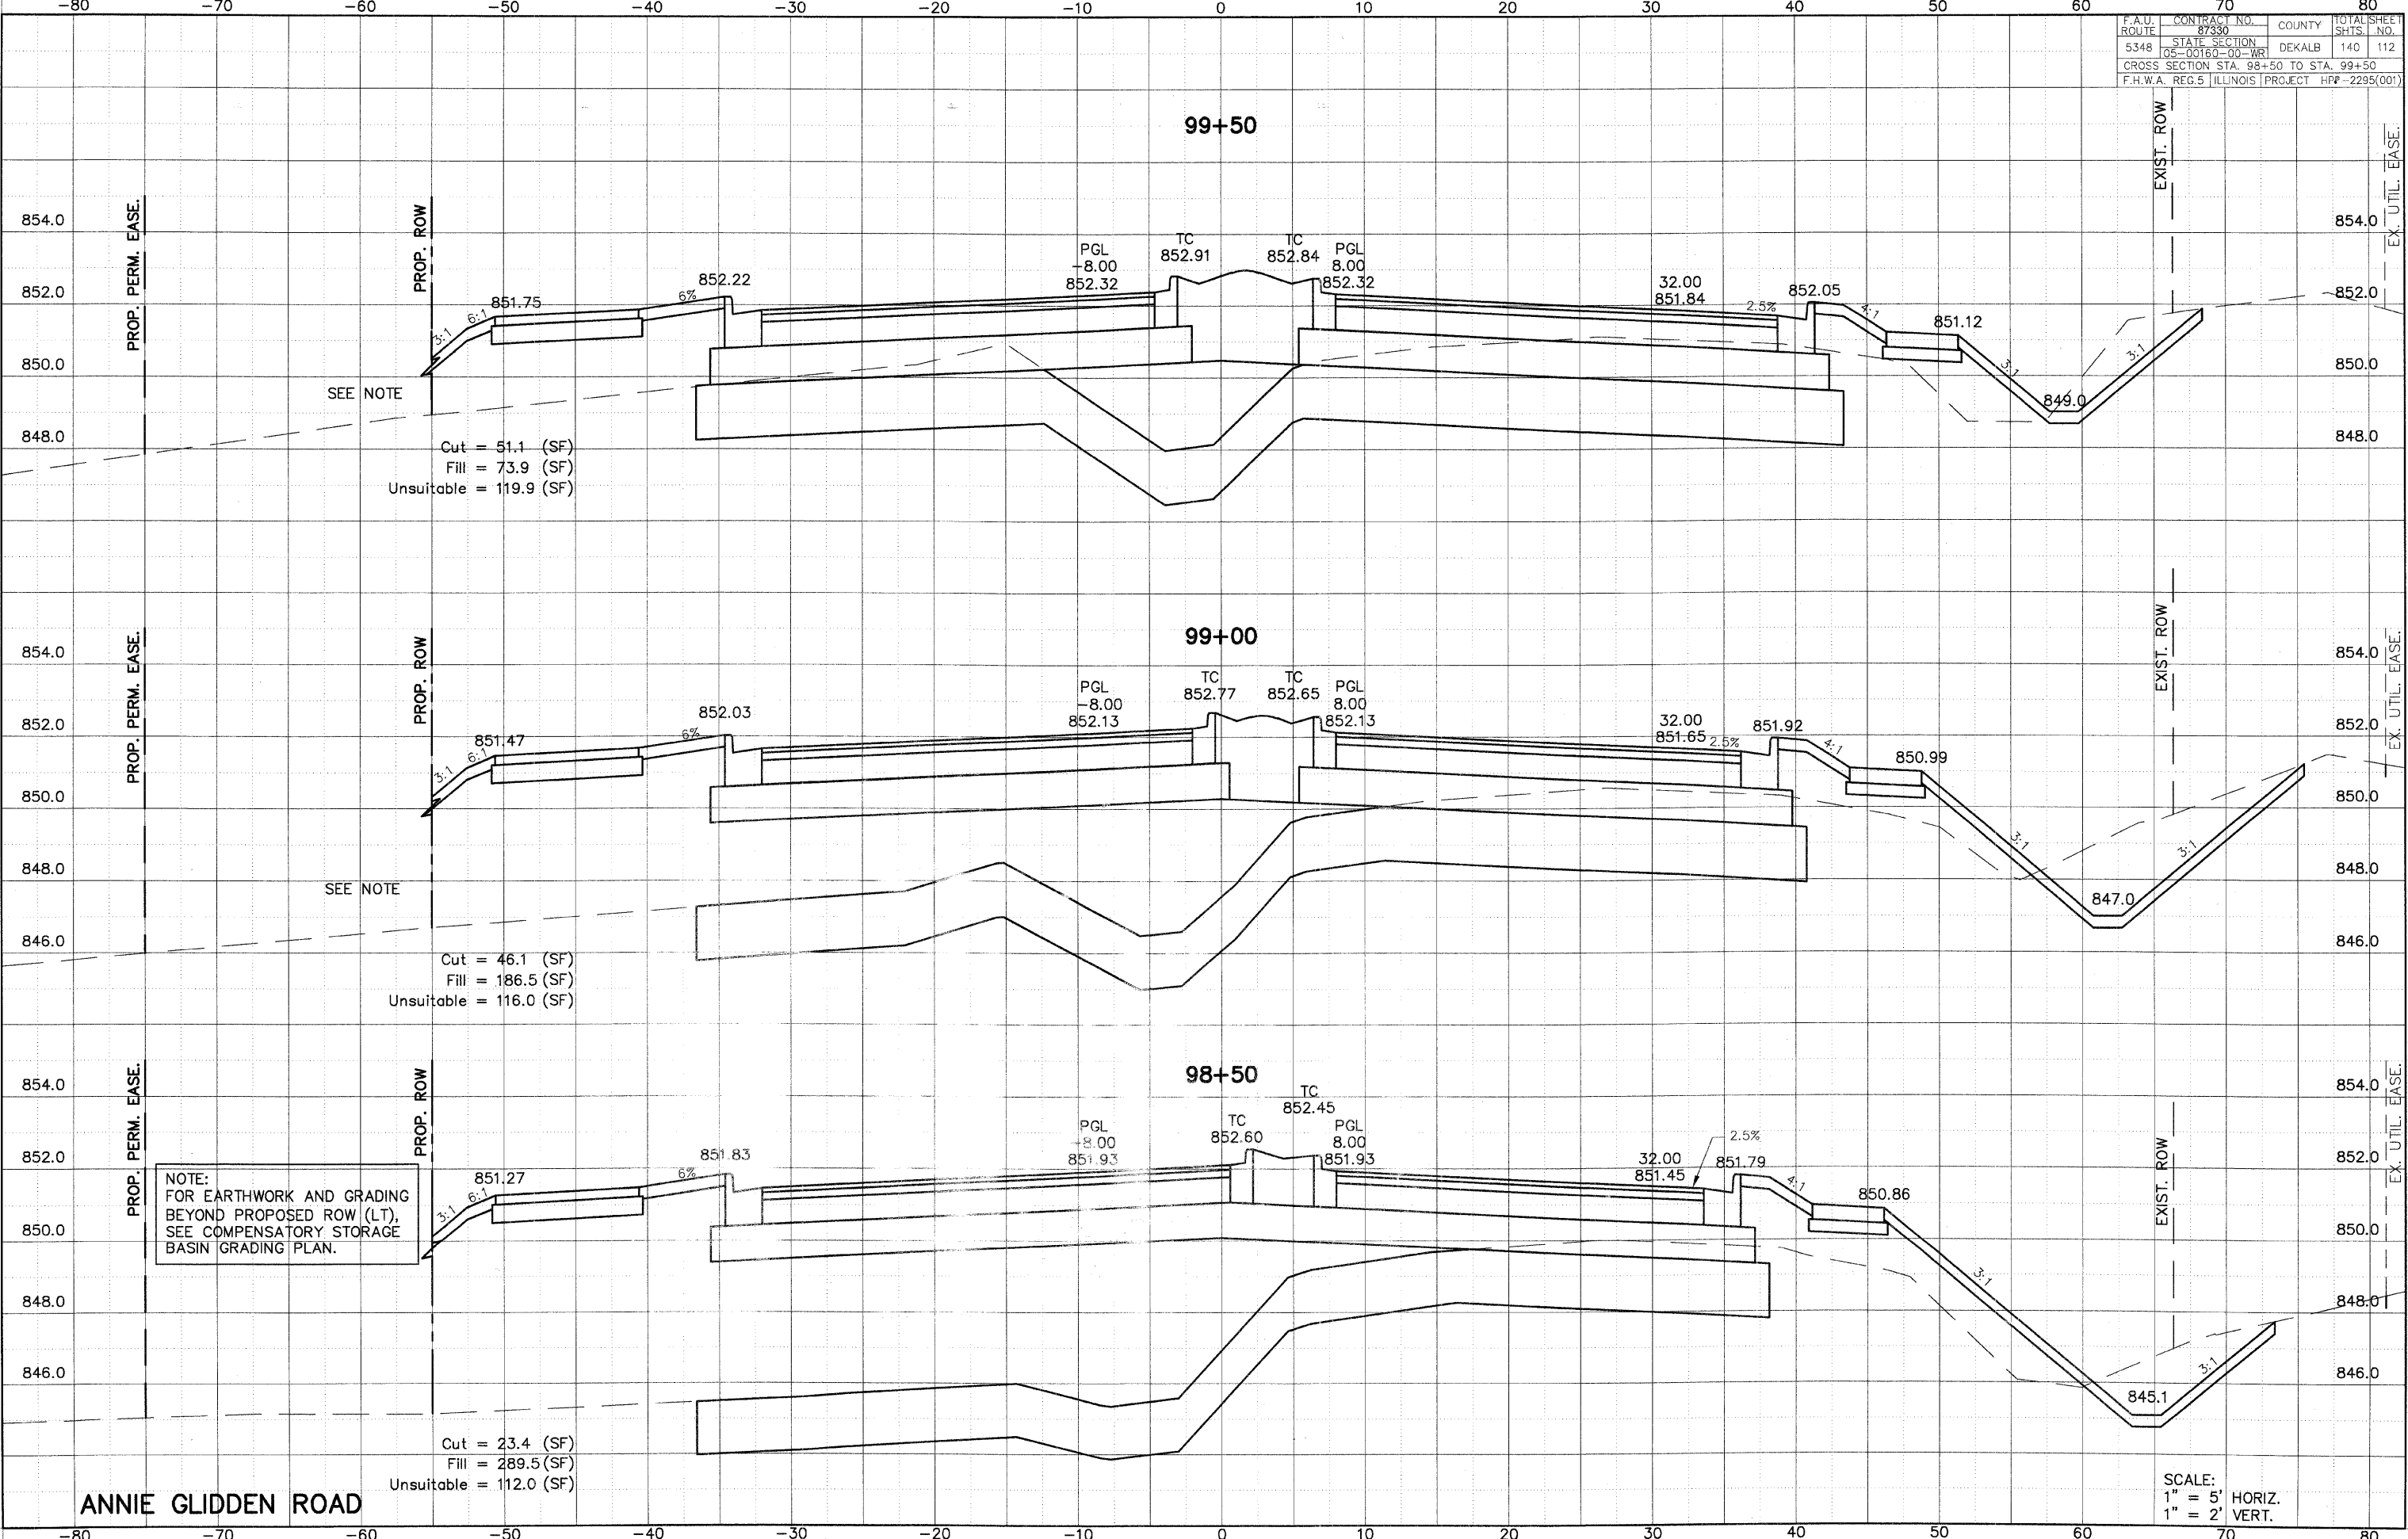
−80 −70 −60 −50 −40 −30 −20 −10 0 10 20 30 40 50 60 70 80

| F.A.U. ROUTE | CONTRACT NO. 87330 | COUNTY | TOTAL SHTS. | SHEET NO. |
|---|---|---|---|---|
| 5348 | STATE SECTION 05-00160-00-WR | DEKALB | 140 | 112 |
| CROSS SECTION STA. 98+50 TO STA. 99+50 | | | | |
| F.H.W.A. REG.5 | ILLINOIS | PROJECT HPP-2295(001) | | |

99+50

854.0 852.0 850.0 848.0

PROP. PERM. EASE. PROP. ROW EXIST. ROW EX. UTIL. EASE.

SEE NOTE

3:1 6:1 851.75 6% 852.22 PGL −8.00 852.32 TC 852.91 TC 852.84 PGL 8.00 852.32 32.00 851.84 2.5% 852.05 4:1 851.12 3:1 849.0 3:1

Cut = 51.1 (SF)
Fill = 73.9 (SF)
Unsuitable = 119.9 (SF)

99+00

854.0 852.0 850.0 848.0 846.0

PROP. PERM. EASE. PROP. ROW EXIST. ROW EX. UTIL. EASE.

SEE NOTE

3:1 6:1 851.47 6% 852.03 PGL −8.00 852.13 TC 852.77 TC 852.65 PGL 8.00 852.13 32.00 851.65 2.5% 851.92 4:1 850.99 3:1 847.0 3:1

Cut = 46.1 (SF)
Fill = 186.5 (SF)
Unsuitable = 116.0 (SF)

98+50

854.0 852.0 850.0 848.0 846.0

PROP. PERM. EASE. PROP. ROW EXIST. ROW EX. UTIL. EASE.

NOTE:
FOR EARTHWORK AND GRADING BEYOND PROPOSED ROW (LT), SEE COMPENSATORY STORAGE BASIN GRADING PLAN.

3:1 6:1 851.27 6% 851.83 PGL −8.00 851.93 TC 852.60 TC 852.45 PGL 8.00 851.93 32.00 851.45 2.5% 851.79 4:1 850.86 3:1 845.1 3:1

Cut = 23.4 (SF)
Fill = 289.5 (SF)
Unsuitable = 112.0 (SF)

ANNIE GLIDDEN ROAD

SCALE:
1" = 5' HORIZ.
1" = 2' VERT.

−80 −70 −60 −50 −40 −30 −20 −10 0 10 20 30 40 50 60 70 80